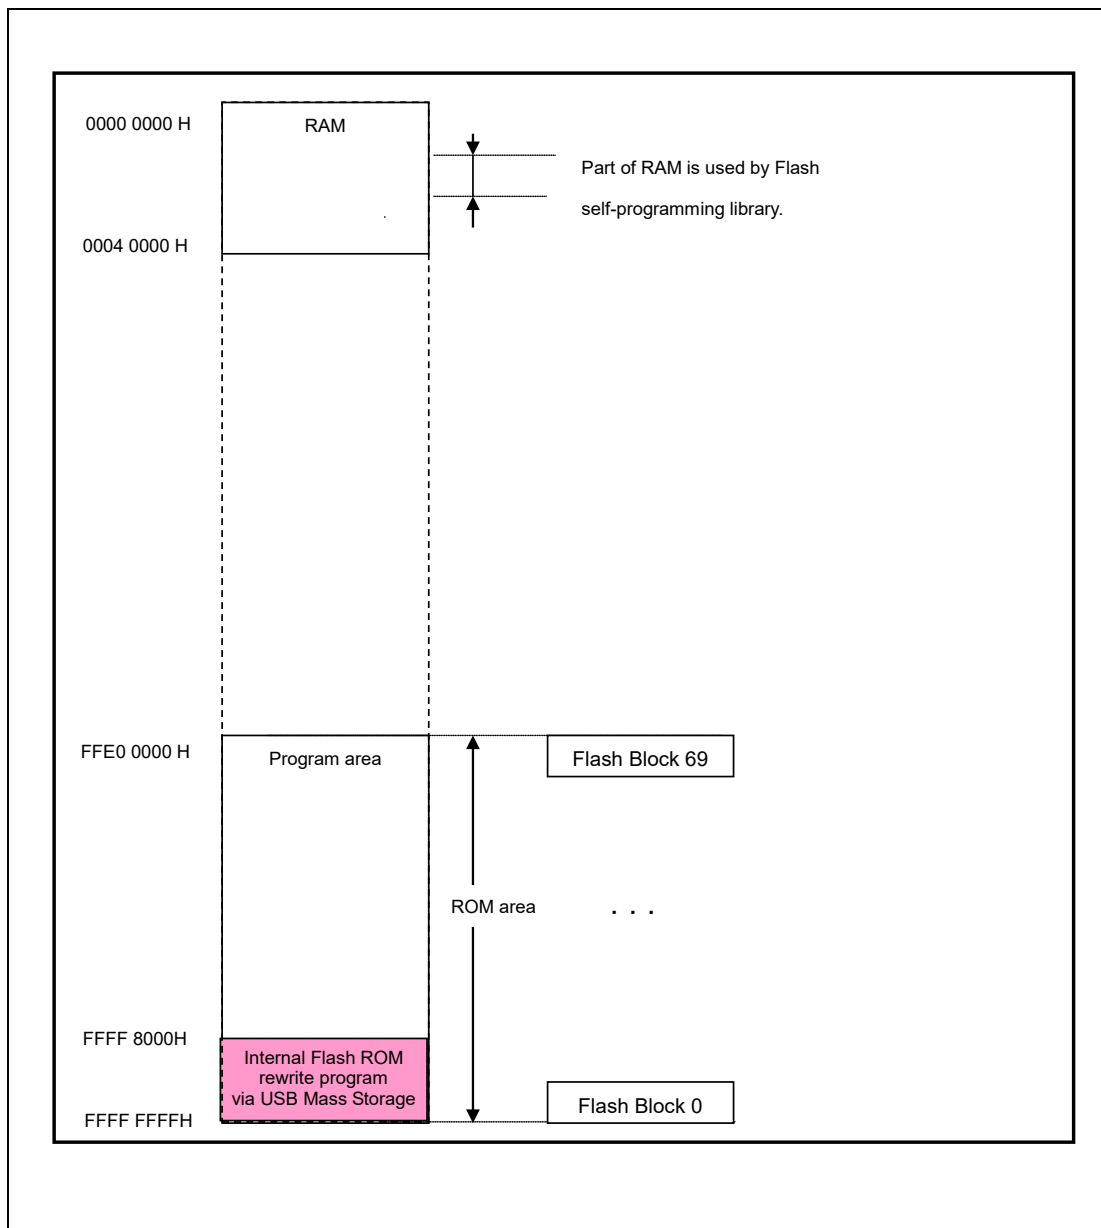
0000 0000 H

RAM

Part of RAM is used by Flash self-programming library.

0004 0000 H

FFE0 0000 H

Program area

Flash Block 69

ROM area

. . .

FFFF 8000H

Internal Flash ROM rewrite program via USB Mass Storage

FFFF FFFFH

Flash Block 0